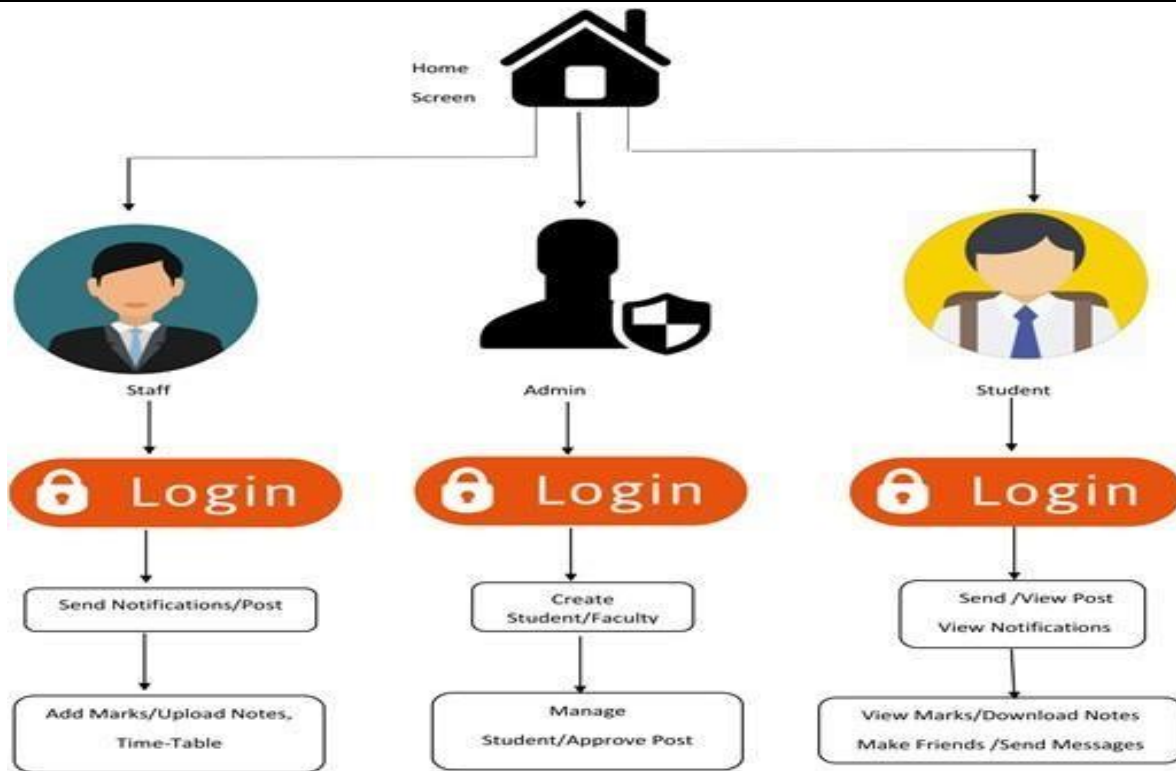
Home
Screen

Staff

Login

Send Notifications/Post

Add Marks/Upload Notes, Time-Table

Admin

Login

Create Student/Faculty

Manage Student/Approve Post

Student

Login

Send /View Post
View Notifications

View Marks/Download Notes
Make Friends /Send Messages